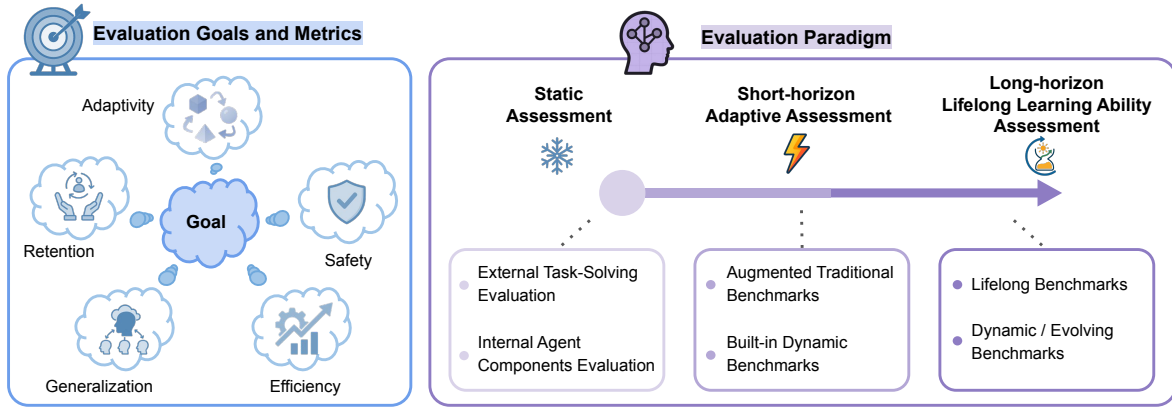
Evaluation Goals and Metrics

Adaptivity

Goal

Retention

Safety

Generalization

Efficiency

Evaluation Paradigm

Static Assessment

Short-horizon Adaptive Assessment

Long-horizon Lifelong Learning Ability Assessment

External Task-Solving Evaluation

Internal Agent Components Evaluation

Augmented Traditional Benchmarks

Built-in Dynamic Benchmarks

Lifelong Benchmarks

Dynamic / Evolving Benchmarks